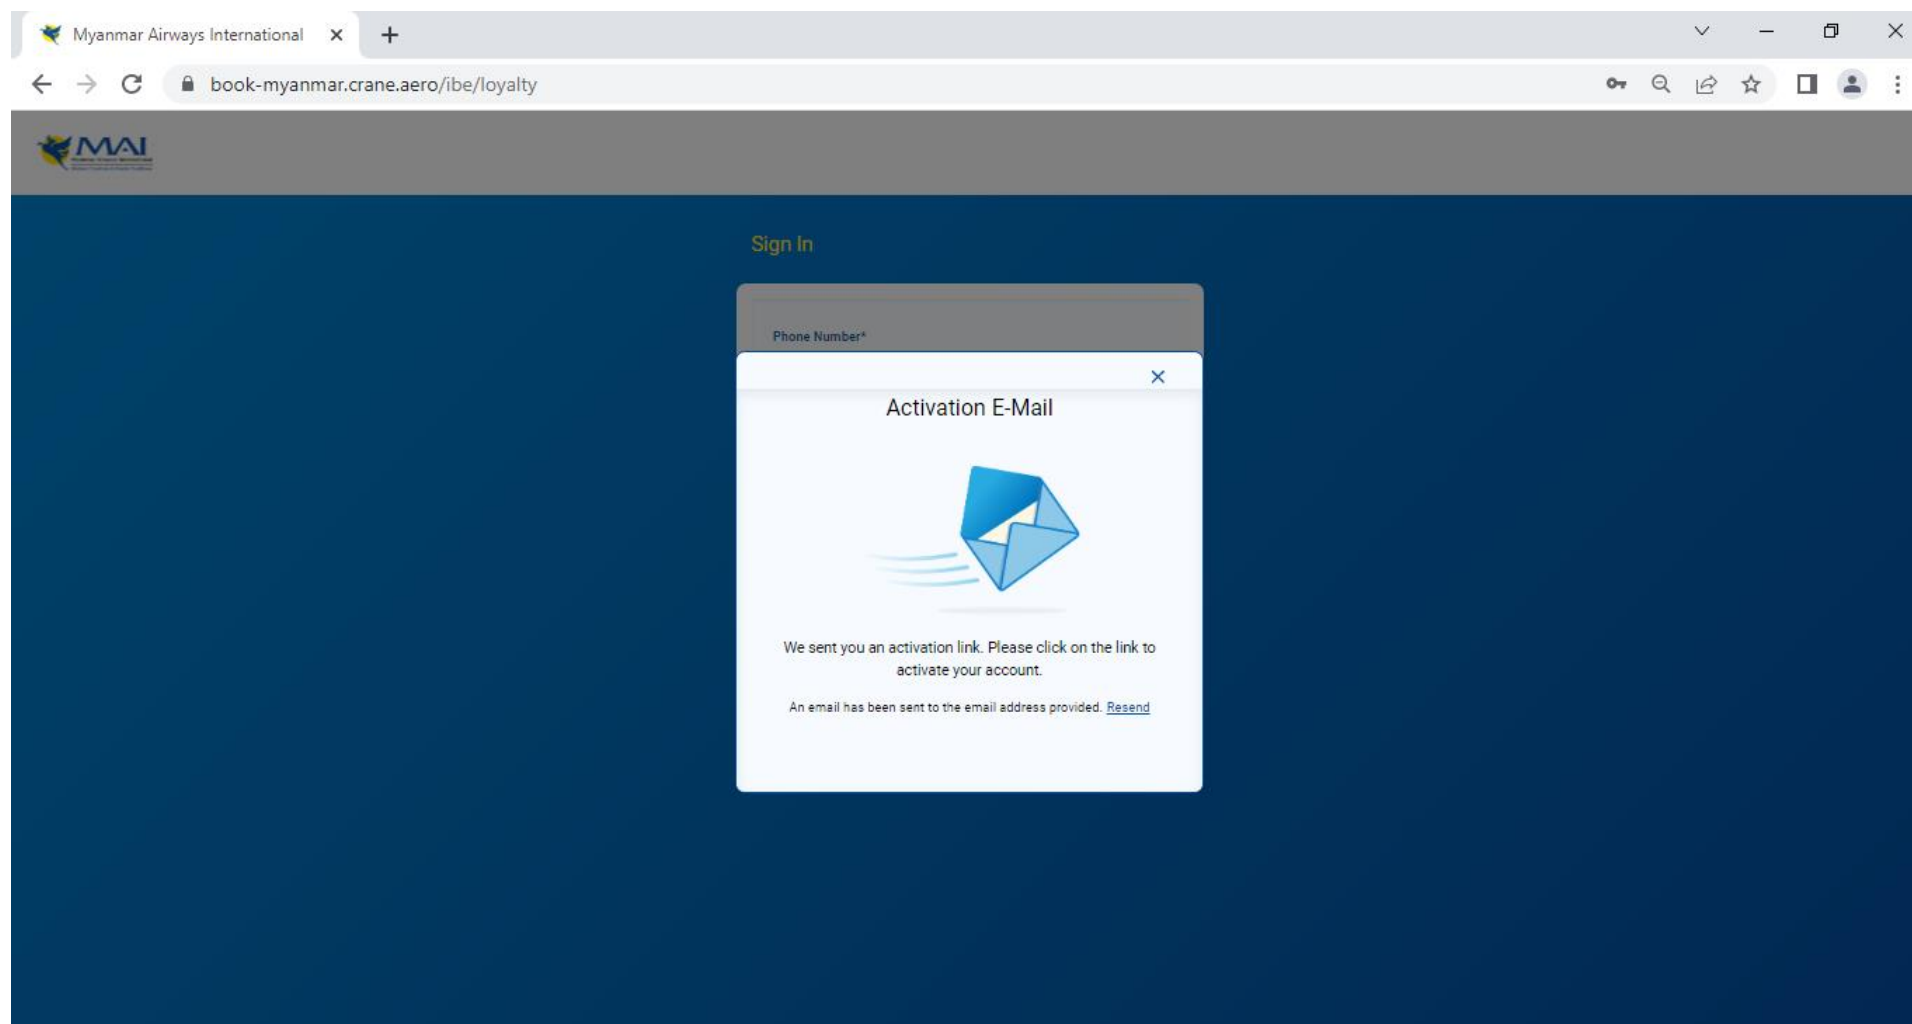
Myanmar Airways International

book-myanmar.crane.aero/ibe/loyalty

MAI

Sign In

Phone Number*

Activation E-Mail

We sent you an activation link. Please click on the link to activate your account.

An email has been sent to the email address provided. Resend